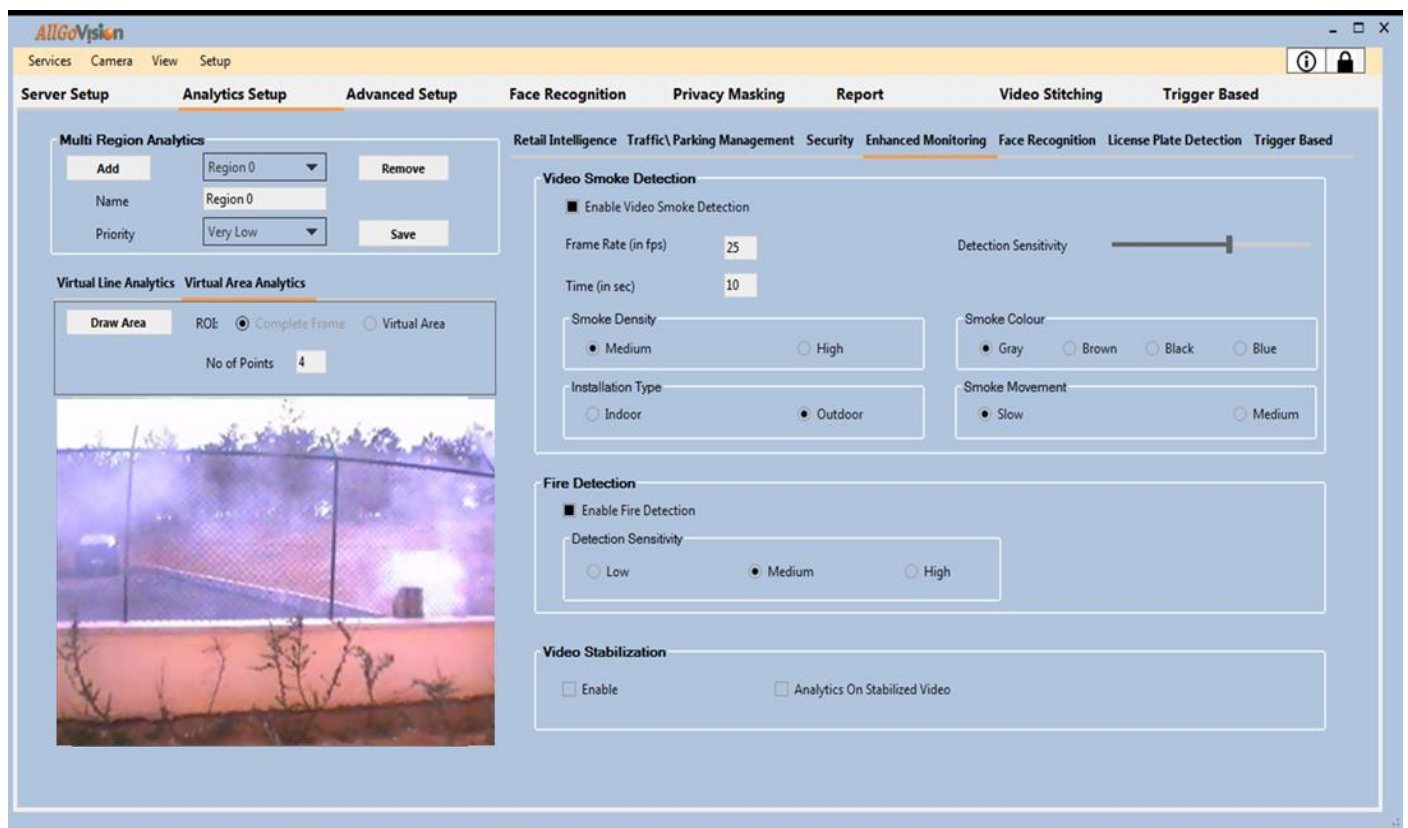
AllGoVision

Services Camera View Setup

Server Setup Analytics Setup Advanced Setup Face Recognition Privacy Masking Report Video Stitching Trigger Based

Multi Region Analytics
Add Region 0 Remove
Name Region 0
Priority Very Low Save

Virtual Line Analytics Virtual Area Analytics
Draw Area ROI: Complete Frame Virtual Area
No of Points 4

Retail Intelligence Traffic\ Parking Management Security Enhanced Monitoring Face Recognition License Plate Detection Trigger Based

Video Smoke Detection
Enable Video Smoke Detection
Frame Rate (in fps) 25
Detection Sensitivity
Time (in sec) 10
Smoke Density
Medium High
Smoke Colour
Gray Brown Black Blue
Installation Type
Indoor Outdoor
Smoke Movement
Slow Medium

Fire Detection
Enable Fire Detection
Detection Sensitivity
Low Medium High

Video Stabilization
Enable Analytics On Stabilized Video